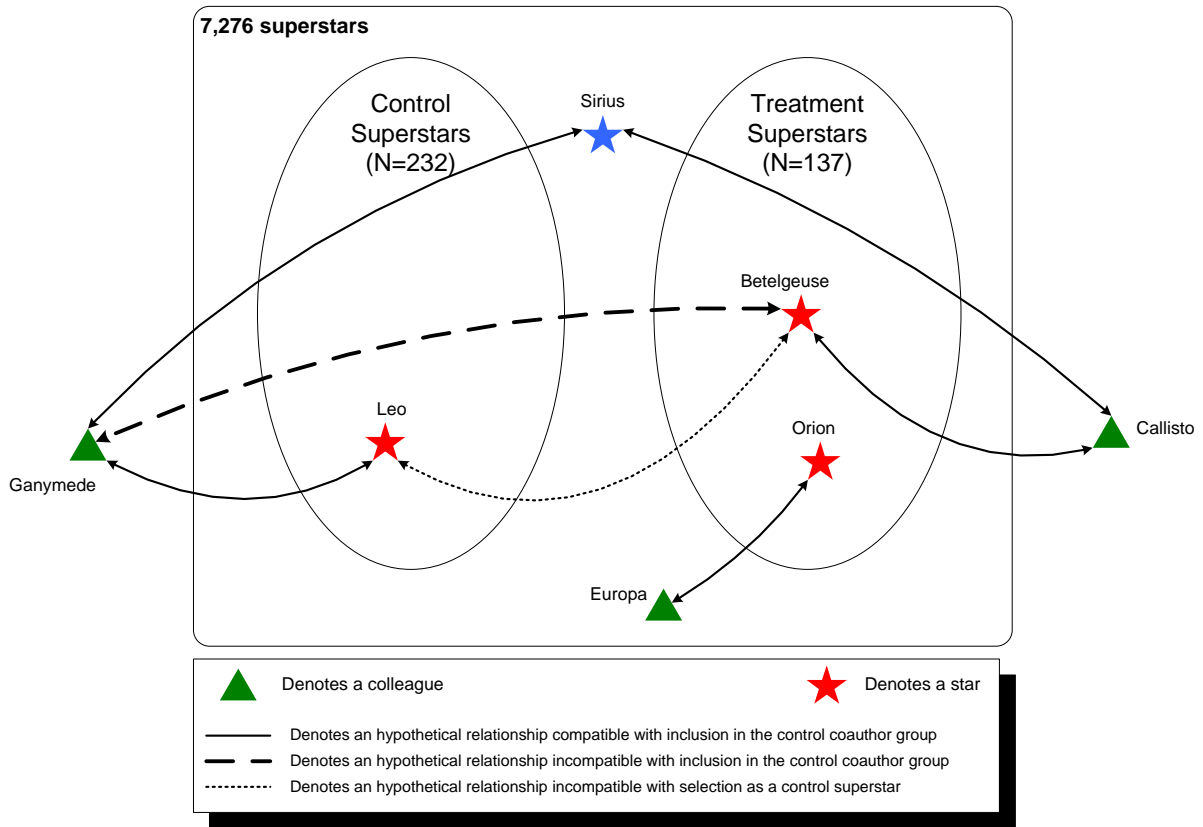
7,276 superstars

Control Superstars (N=232)

Sirius

Treatment Superstars (N=137)

Betelgeuse

Leo

Orion

Ganymede

Callisto

Europa

Denotes a colleague

Denotes a star

Denotes an hypothetical relationship compatible with inclusion in the control coauthor group

Denotes an hypothetical relationship incompatible with inclusion in the control coauthor group

Denotes an hypothetical relationship incompatible with selection as a control superstar